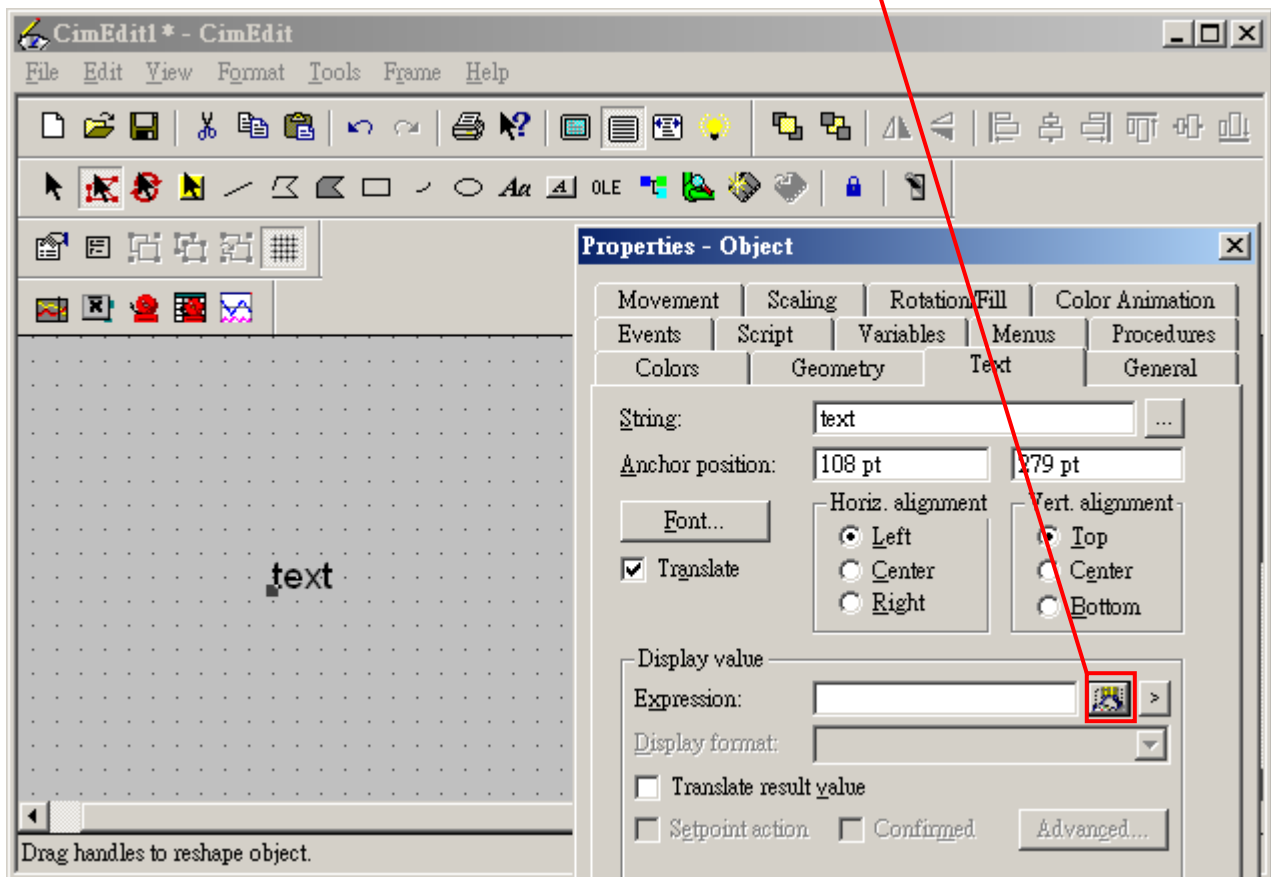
CimEdit1 * - CimEdit

File Edit View Format Tools Frame Help

OLE

text

Drag handles to reshape object.

Properties - Object

Movement | Scaling | Rotation/Fill | Color Animation
Events | Script | Variables | Menus | Procedures
Colors | Geometry | Text | General

String: text ...

Anchor position: 108 pt 279 pt

Font...

Translate

Horiz. alignment
Left
Center
Right

Vert. alignment
Top
Center
Bottom

Display value

Expression: >

Display format:

Translate result value

Setpoint action Confirmed Advanced...